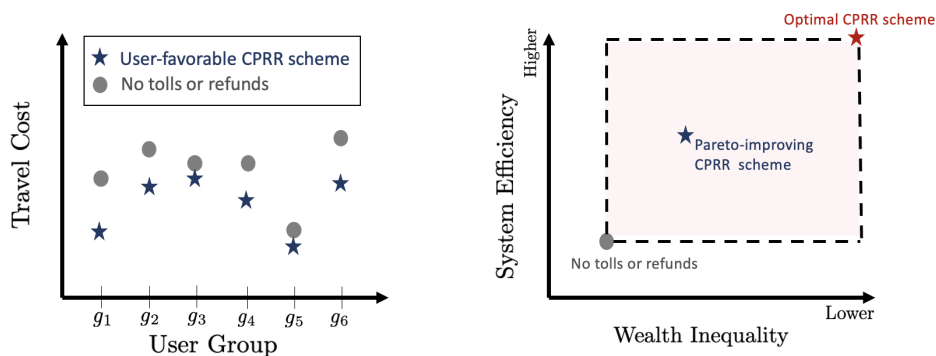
User-favorable CPRR scheme
No tolls or refunds

Travel Cost

$g_1$ $g_2$ $g_3$ $g_4$ $g_5$ $g_6$

User Group

Optimal CPRR scheme

Higher

System Efficiency

Pareto-improving CPRR scheme

No tolls or refunds

Lower

Wealth Inequality